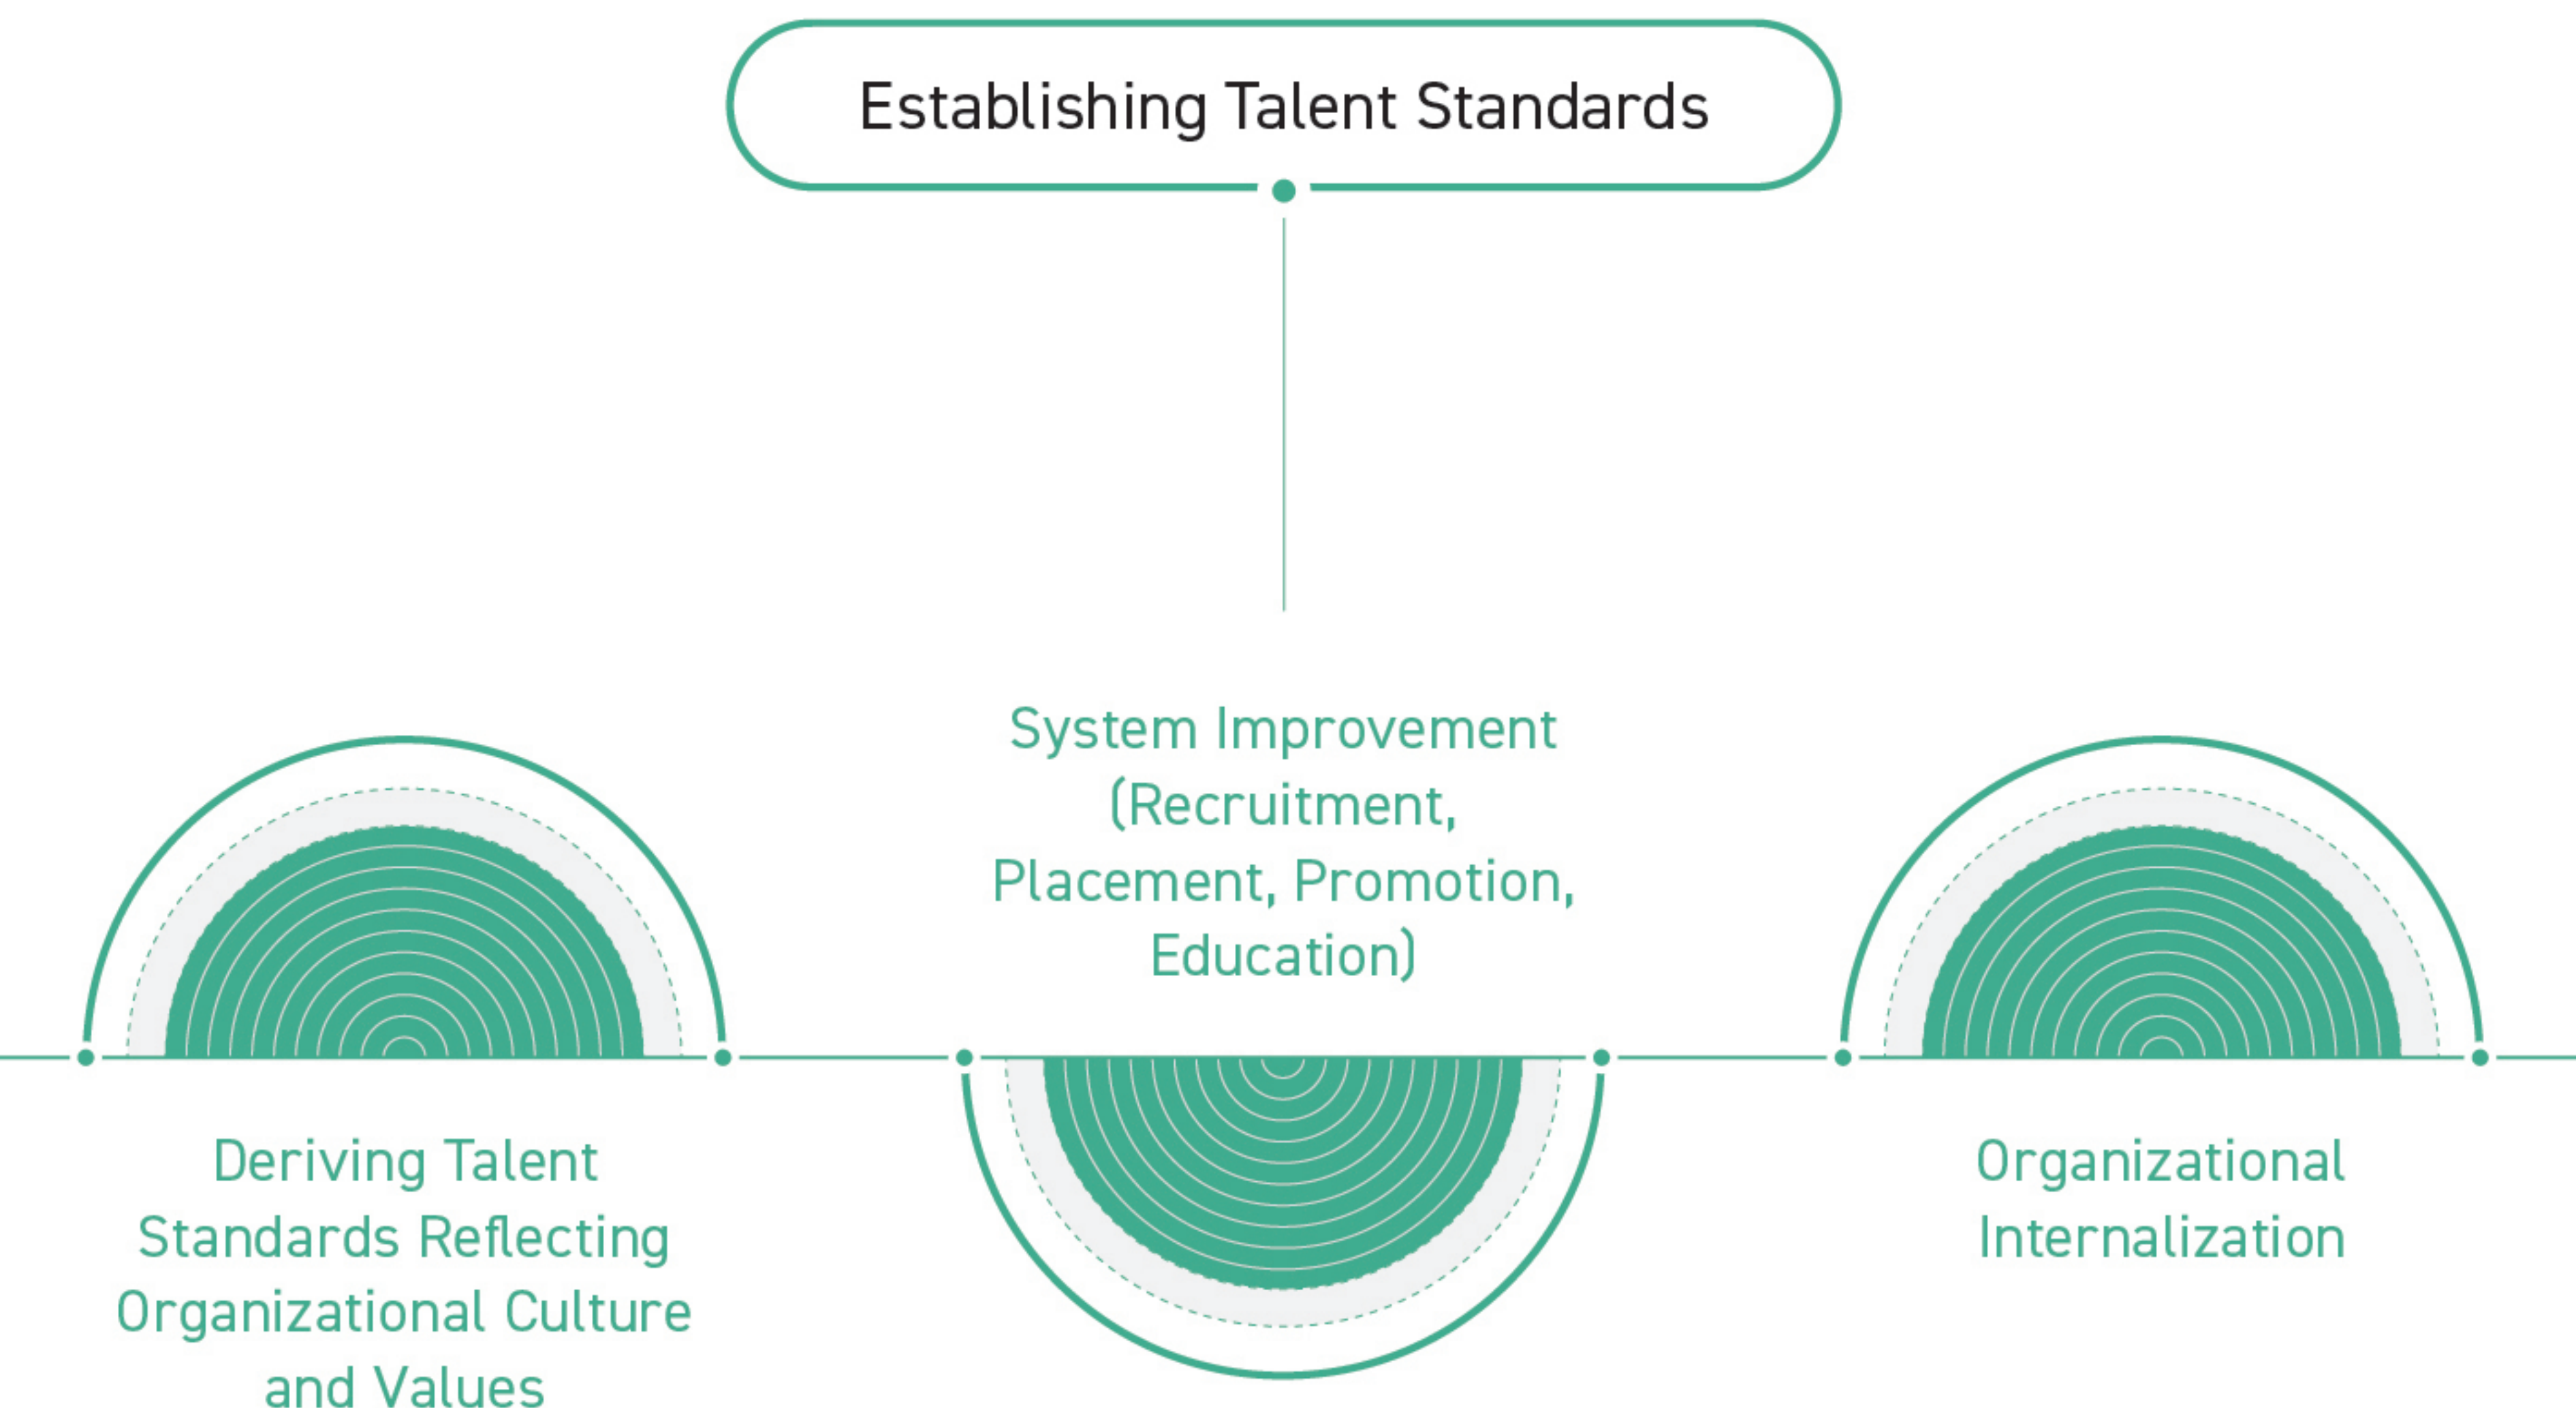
Establishing Talent Standards

System Improvement (Recruitment, Placement, Promotion, Education)

Deriving Talent Standards Reflecting Organizational Culture and Values

Organizational Internalization